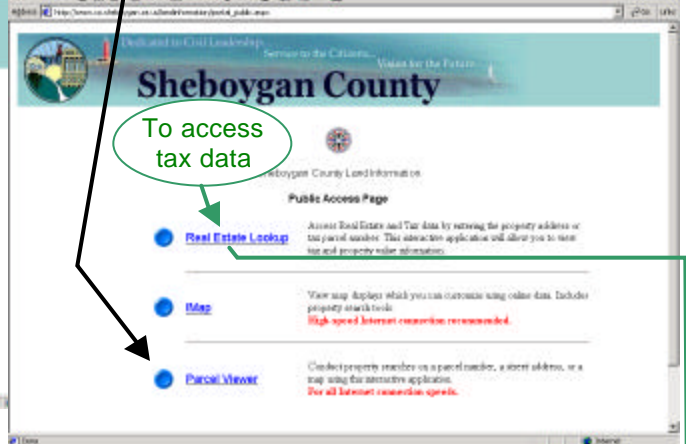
Address http://www.co.sheboygan.wi.us/landinformation/portal_public.aspx Go Links

Dedicated to Civil Leadership... Service to the Citizens... Vision for the Future...

Sheboygan County

To access tax data

Sheboygan County Land Information

Public Access Page

Real Estate Lookup

Access Real Estate and Tax data by entering the property address or tax parcel number. This interactive application will allow you to view tax and property value information.

iMap

View map displays which you can customize using online data. Includes property search tools.
High speed Internet connection recommended.

Parcel Viewer

Conduct property searches on a parcel number, a street address, or a map using this interactive application.
For all Internet connection speeds.

Done Internet